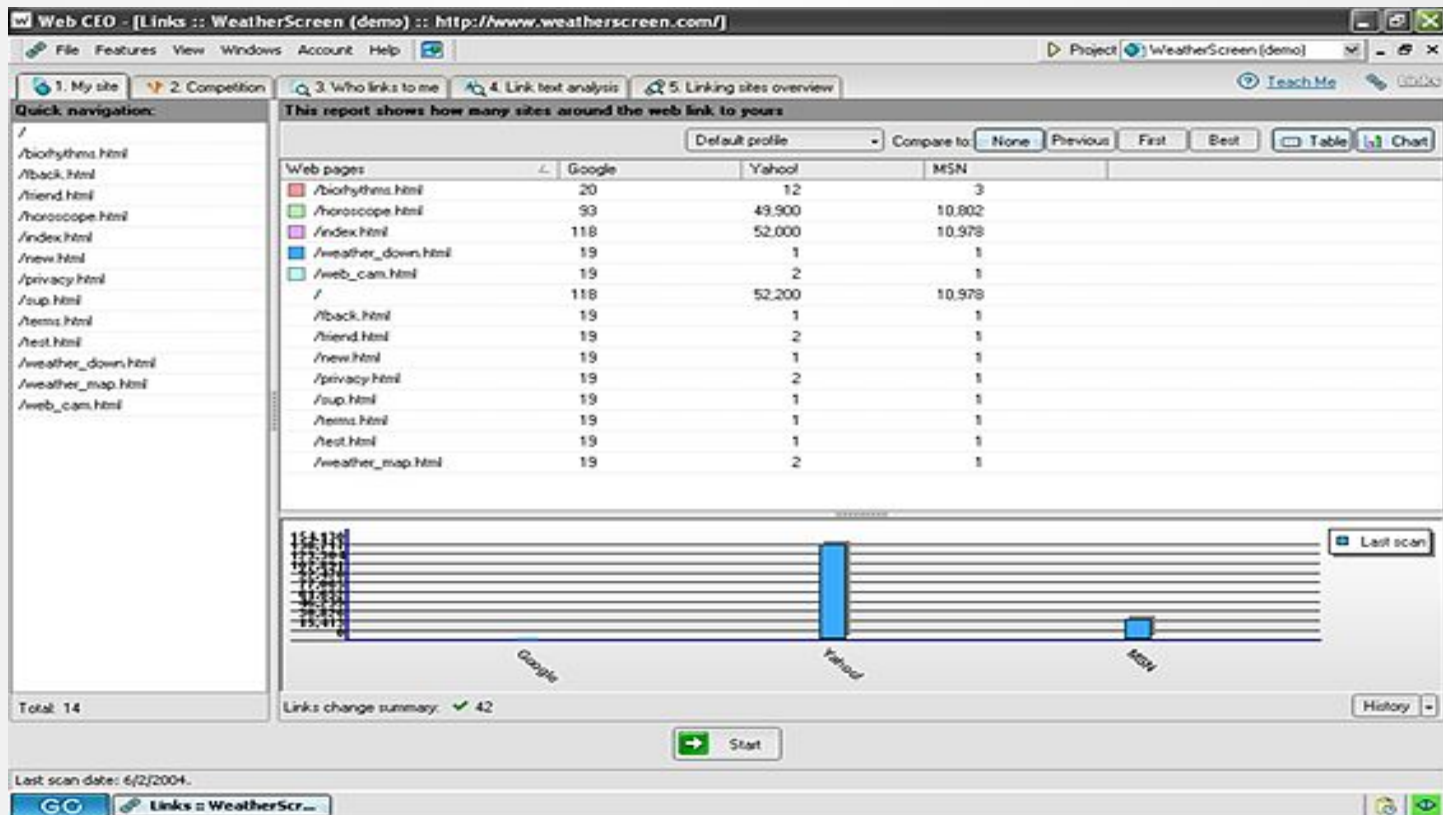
Web CEO - [Links :: WeatherScreen (demo) :: http://www.weatherscreen.com/]

File Features View Windows Account Help

Project WeatherScreen (demo)

1. My site | 2. Competition | 3. Who links to me | 4. Link text analysis | 5. Linking sites overview

Teach Me

Quick navigation:
/
/biorhythms.html
/fback.html
/friend.html
/horoscope.html
/index.html
/new.html
/privacy.html
/sup.html
/terms.html
/test.html
/weather_down.html
/weather_map.html
/web_cam.html

This report shows how many sites around the web link to yours

Default profile | Compare to: None | Previous | First | Best | Table | Chart

| Web pages | Google | Yahoo! | MSN |
|---|---|---|---|
| /biorhythms.html | 20 | 12 | 3 |
| /horoscope.html | 93 | 49,900 | 10,802 |
| /index.html | 118 | 52,000 | 10,978 |
| /weather_down.html | 19 | 1 | 1 |
| /web_cam.html | 19 | 2 | 1 |
| / | 118 | 52,200 | 10,978 |
| /fback.html | 19 | 1 | 1 |
| /friend.html | 19 | 2 | 1 |
| /new.html | 19 | 1 | 1 |
| /privacy.html | 19 | 2 | 1 |
| /sup.html | 19 | 1 | 1 |
| /terms.html | 19 | 1 | 1 |
| /test.html | 19 | 1 | 1 |
| /weather_map.html | 19 | 2 | 1 |

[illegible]
15,613
0

Google
Yahoo!
MSN

Last scan

Total: 14

Links change summary: ✓ 42

History

Start

Last scan date: 6/2/2004.

GO | Links :: WeatherScr...